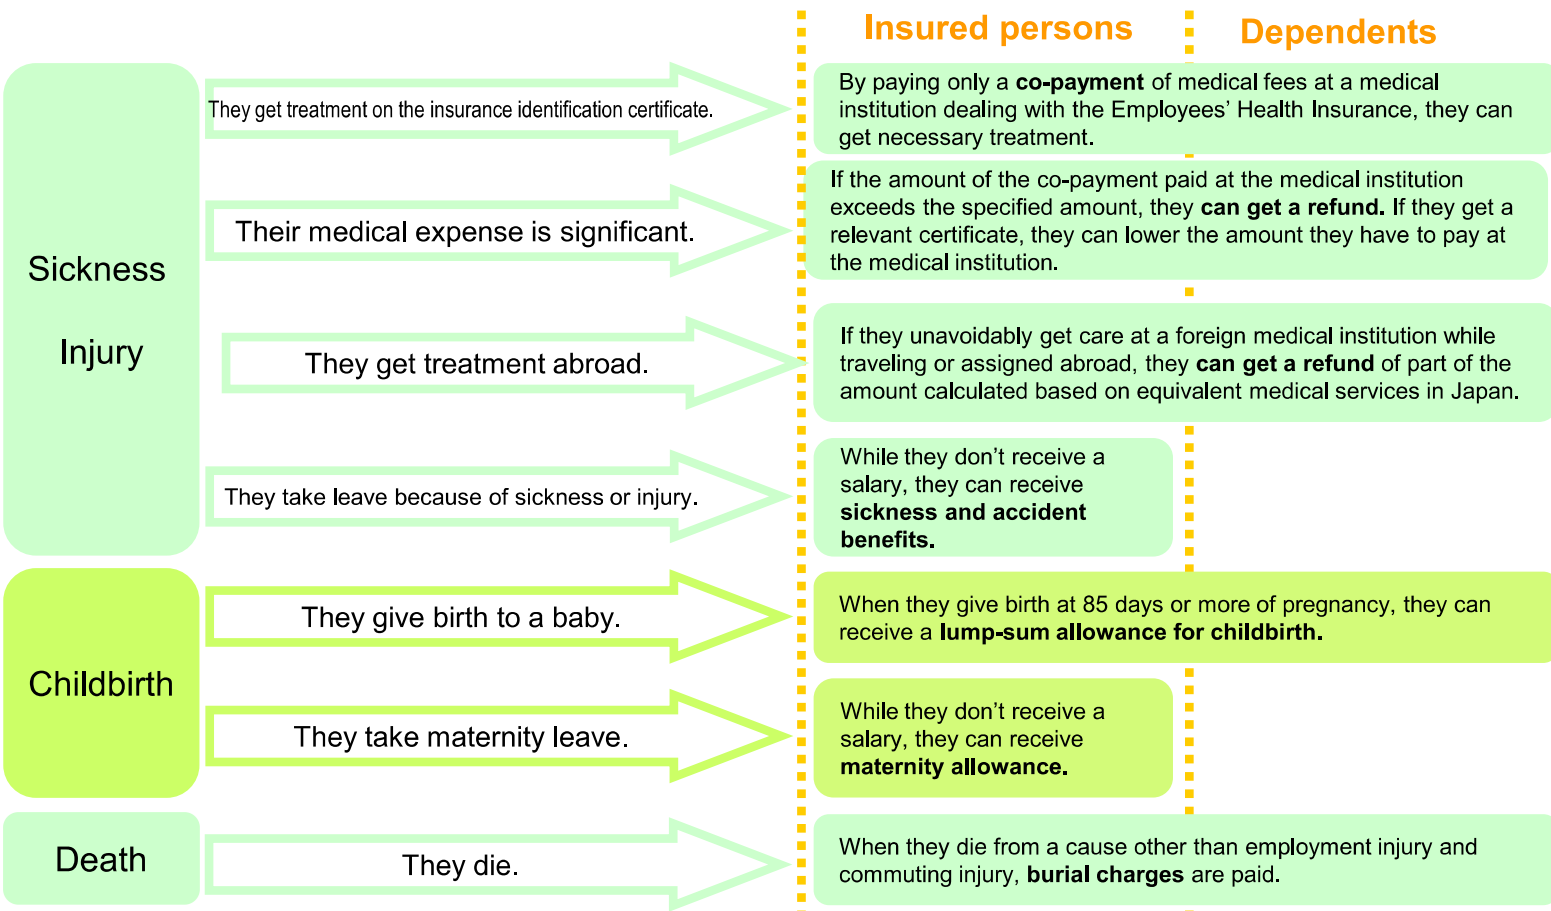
Insured persons

Dependents

Sickness

Injury

They get treatment on the insurance identification certificate.

By paying only a co-payment of medical fees at a medical institution dealing with the Employees' Health Insurance, they can get necessary treatment.

Their medical expense is significant.

If the amount of the co-payment paid at the medical institution exceeds the specified amount, they can get a refund. If they get a relevant certificate, they can lower the amount they have to pay at the medical institution.

They get treatment abroad.

If they unavoidably get care at a foreign medical institution while traveling or assigned abroad, they can get a refund of part of the amount calculated based on equivalent medical services in Japan.

They take leave because of sickness or injury.

While they don't receive a salary, they can receive sickness and accident benefits.

Childbirth

They give birth to a baby.

When they give birth at 85 days or more of pregnancy, they can receive a lump-sum allowance for childbirth.

They take maternity leave.

While they don't receive a salary, they can receive maternity allowance.

Death

They die.

When they die from a cause other than employment injury and commuting injury, burial charges are paid.